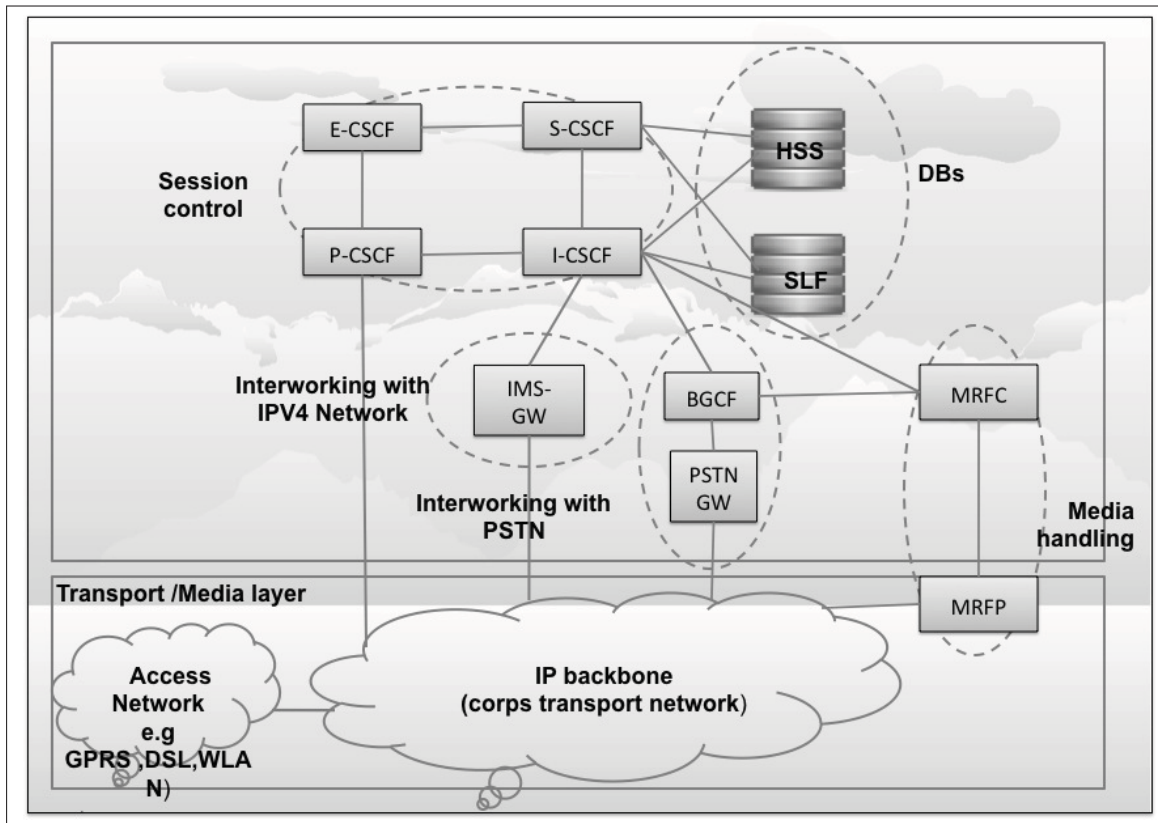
E-CSCF

S-CSCF

HSS

DBs

Session control

P-CSCF

I-CSCF

SLF

Interworking with IPV4 Network

IMS-GW

BGCF

MRFC

PSTN GW

Interworking with PSTN

Media handling

Transport /Media layer

MRFP

Access Network e.g GPRS ,DSL,WLAN)

IP backbone (corps transport network)